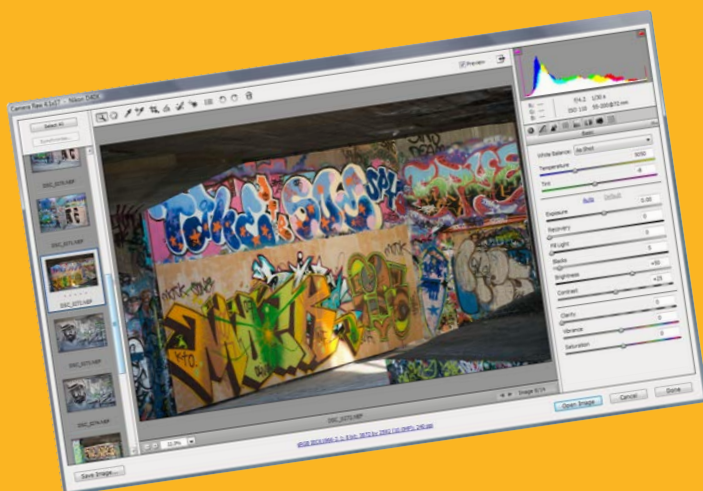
Camera Raw 4.1 - Nikon D40X

Select All

Synchronize...

DSC_0270.NEF

DSC_0271.NEF

DSC_0272.NEF

DSC_0273.NEF

DSC_0274.NEF

Preview

f/4.2 1/30 s

ISO 110 55-200@72 mm

Basic

White Balance: As Shot

Temperature 5050

Tint -8

Auto Default

Exposure 0.00

Recovery 0

Fill Light 0

Blacks 5

Brightness +50

Contrast +25

Clarity 0

Vibrance 0

Saturation 0

DSC_0272.NEF

Image 3/14

33.3%

sRGB IEC61966-2.1; 8 bit; 3872 by 2592 (10.0MP); 240 ppi

Save Image...

Open Image

Cancel

Done